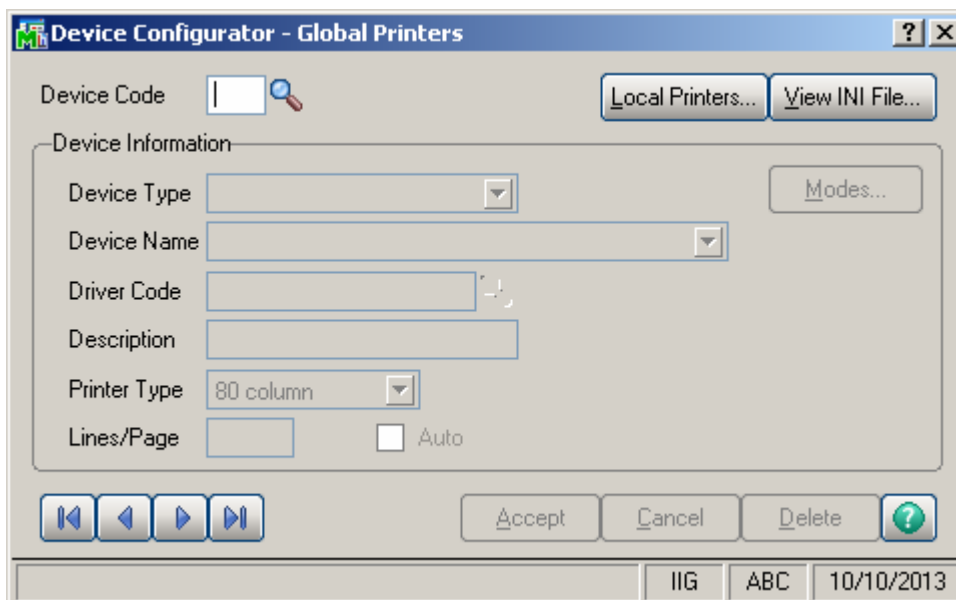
Device Configurator - Global Printers

?

Device Code

Local Printers...

View INI File...

Device Information

Device Type

Modes...

Device Name

Driver Code

Description

Printer Type

80 column

Lines/Page

Auto

Accept

Cancel

Delete

IIG

ABC

10/10/2013